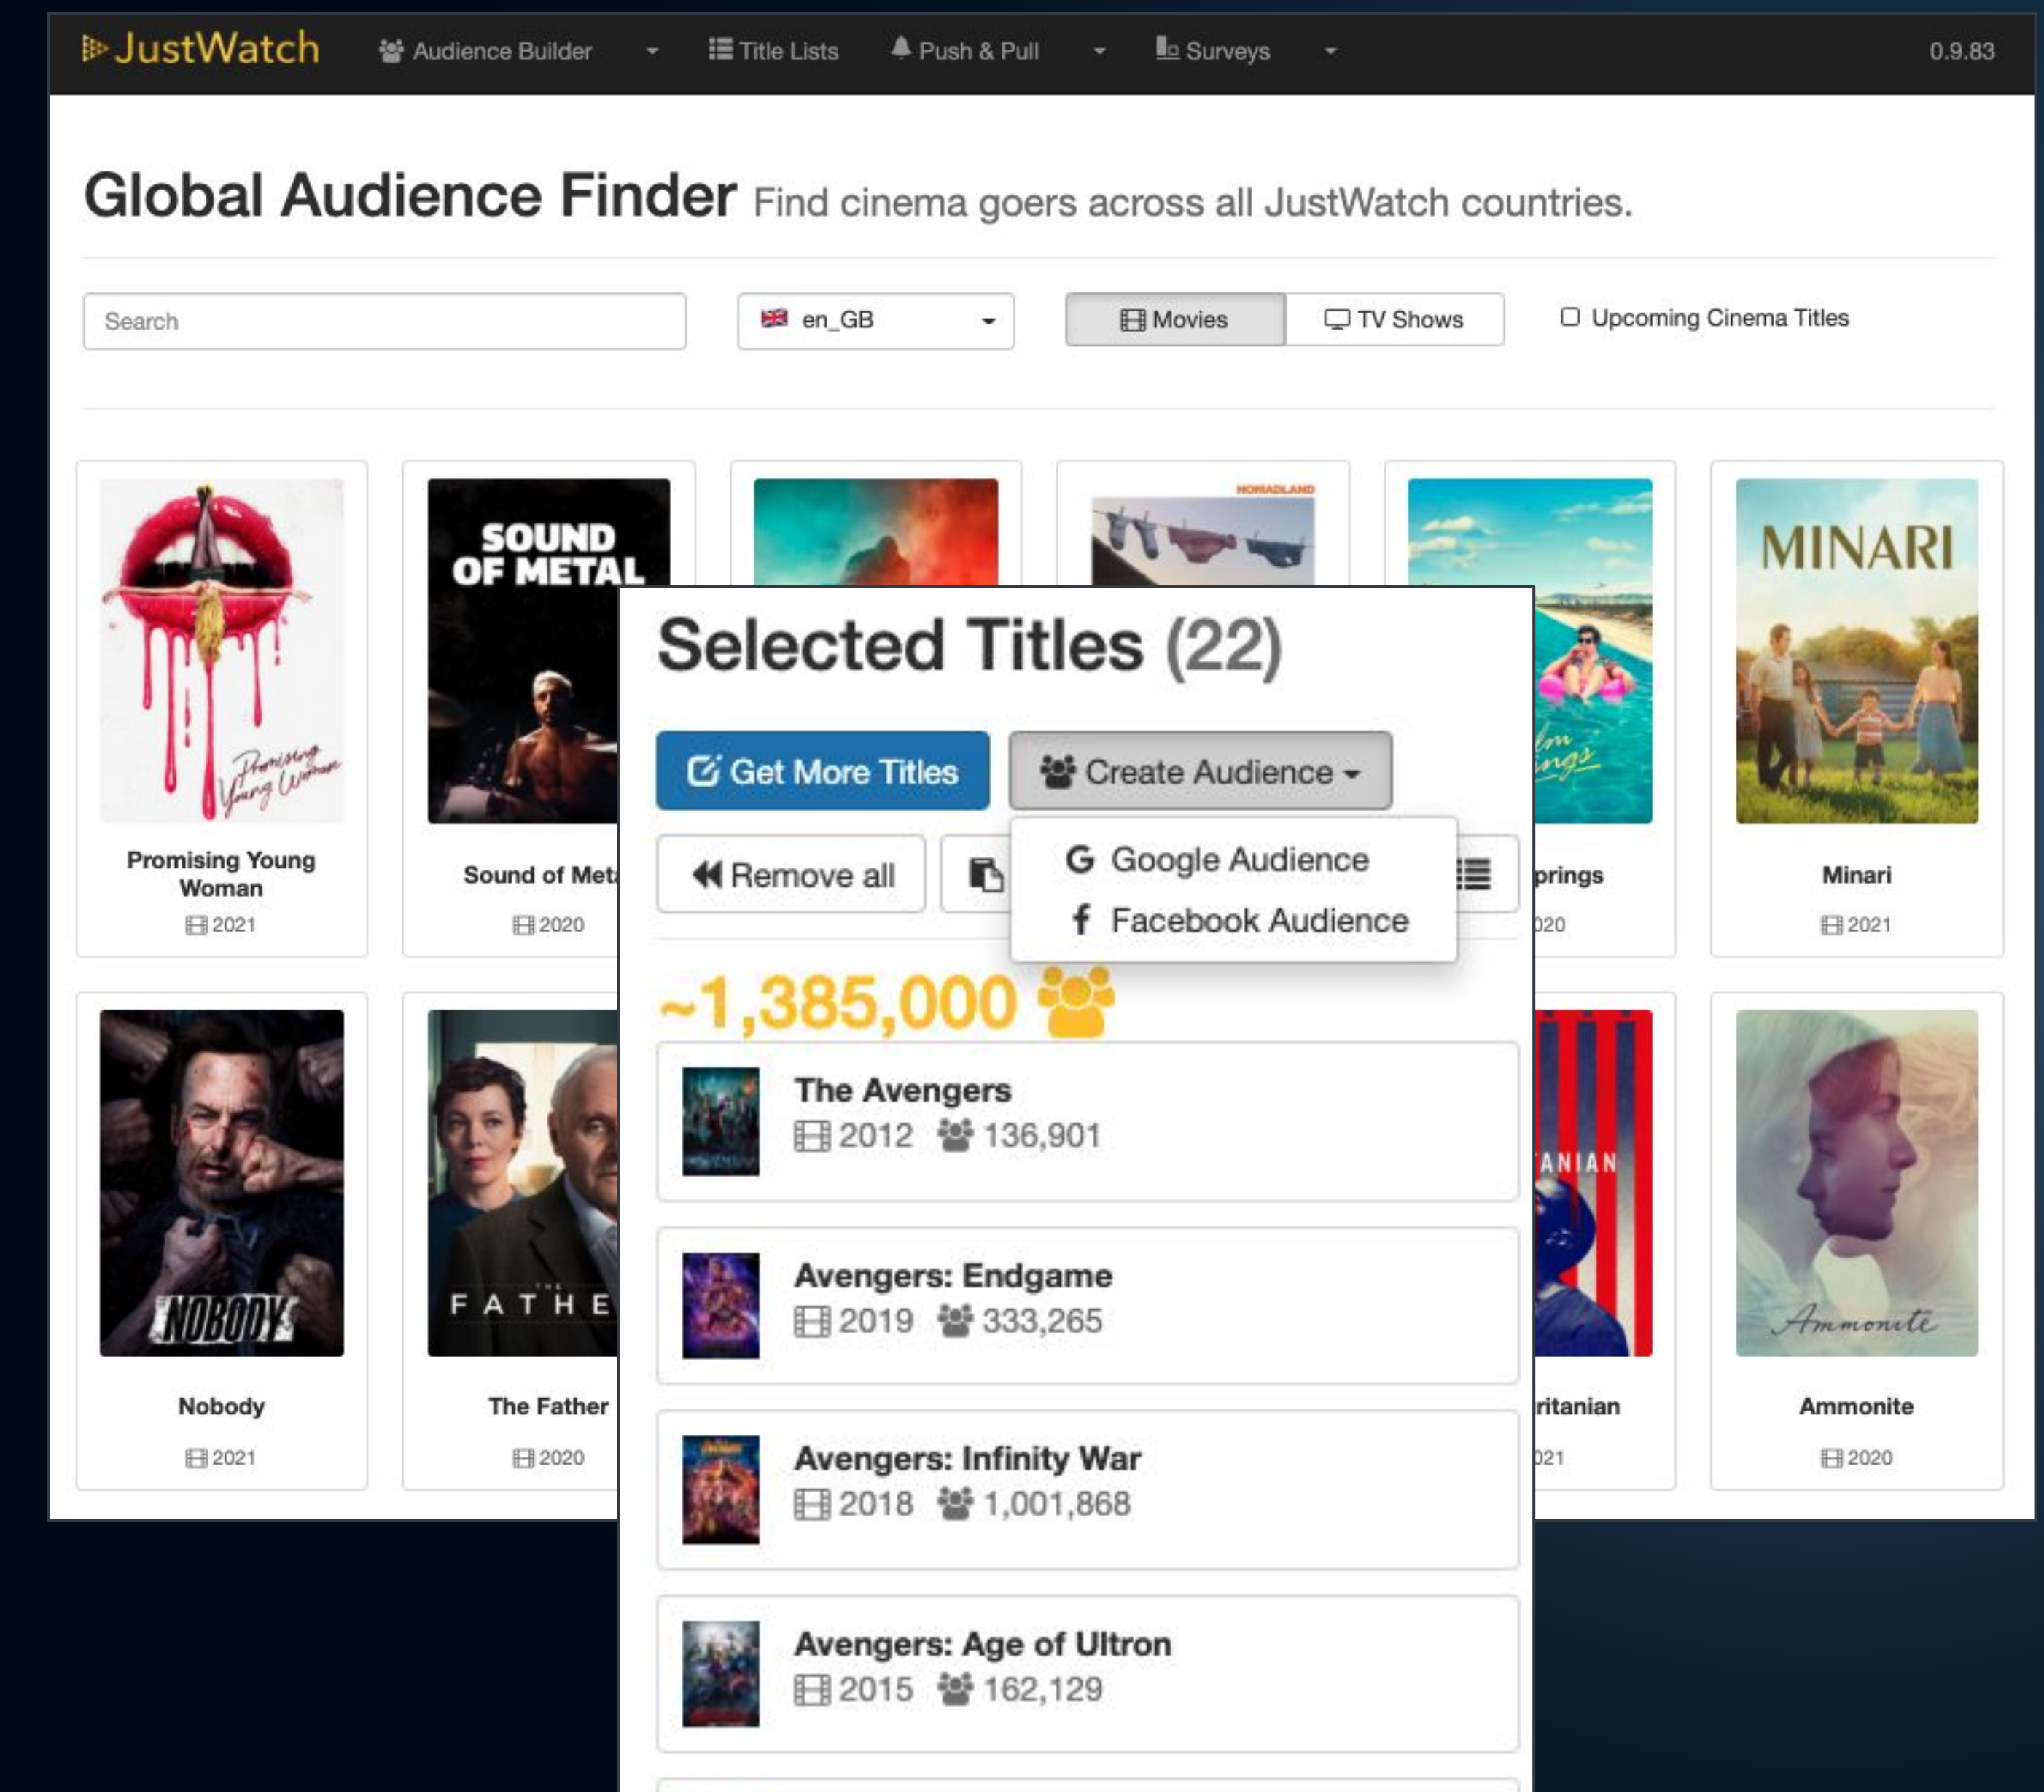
JustWatch Audience Builder Title Lists Push & Pull Surveys 0.9.83

Global Audience Finder Find cinema goers across all JustWatch countries.

Search

en_GB

Movies TV Shows

Upcoming Cinema Titles

SOUND OF METAL

NOMADLAND

MINARI

Promising Young Woman

Promising Young Woman
2021

Sound of Met
2020

prings
020

Minari
2021

NOBODY

Nobody
2021

FATHE

The Father
2020

ANIAN

ritanian
021

Ammonite

Ammonite
2020

Selected Titles (22)

Get More Titles

Create Audience

Google Audience
Facebook Audience

Remove all

~1,385,000

The Avengers
2012 136,901

Avengers: Endgame
2019 333,265

Avengers: Infinity War
2018 1,001,868

Avengers: Age of Ultron
2015 162,129